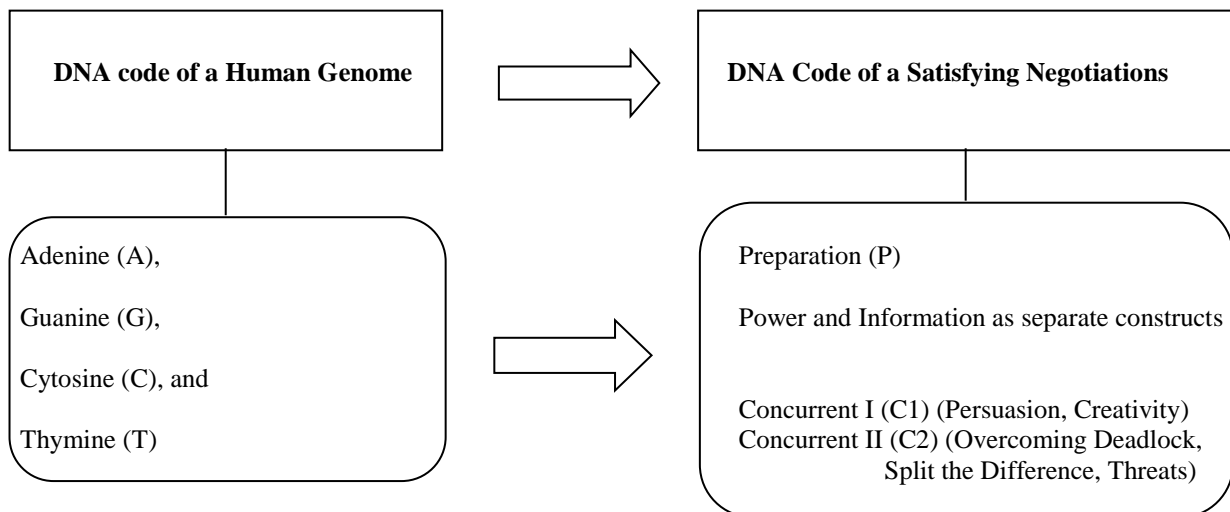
DNA code of a Human Genome

DNA Code of a Satisfying Negotiations

Adenine (A),

Guanine (G),

Cytosine (C), and

Thymine (T)

Preparation (P)

Power and Information as separate constructs

Concurrent I (C1) (Persuasion, Creativity)
Concurrent II (C2) (Overcoming Deadlock, Split the Difference, Threats)